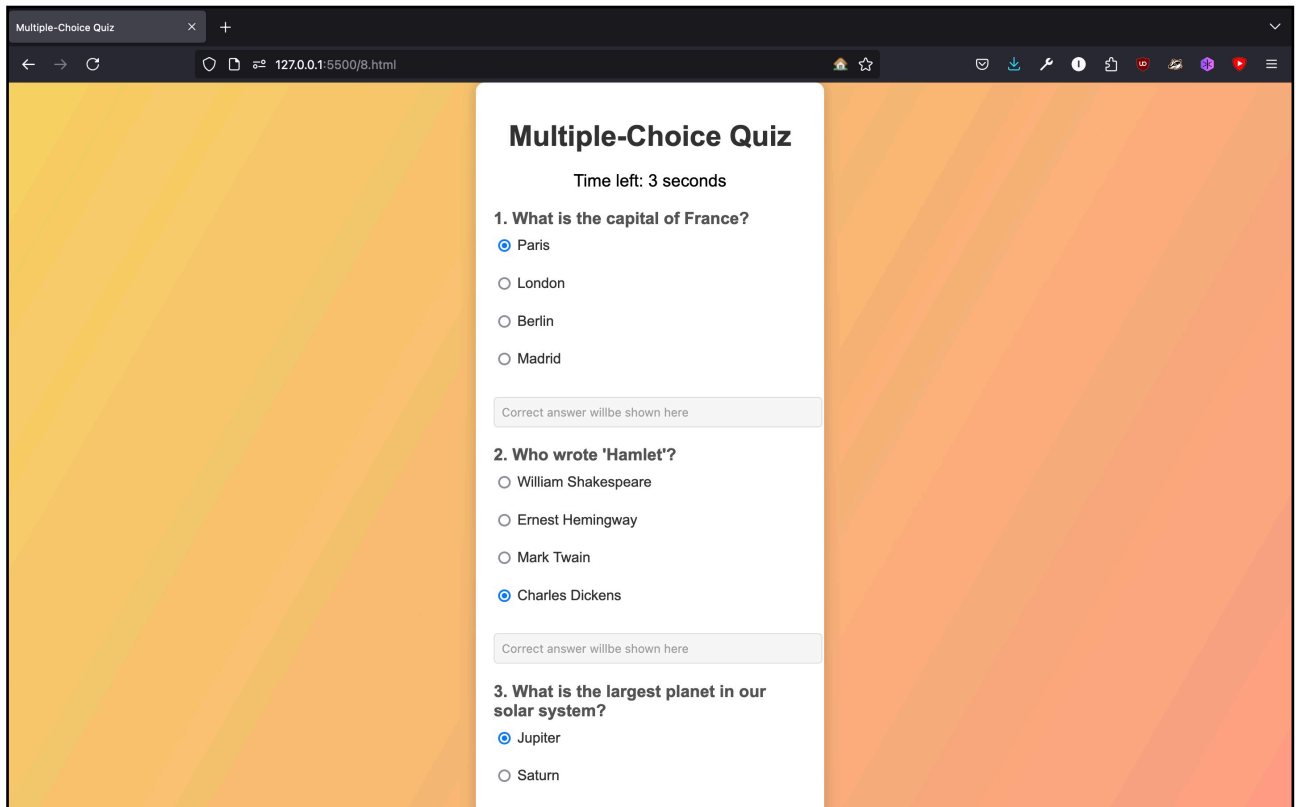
Multiple-Choice Quiz

127.0.0.1:5500/8.html

Multiple-Choice Quiz

Time left: 3 seconds

1. What is the capital of France?

Paris

London

Berlin

Madrid

Correct answer willbe shown here

2. Who wrote 'Hamlet'?

William Shakespeare

Ernest Hemingway

Mark Twain

Charles Dickens

Correct answer willbe shown here

3. What is the largest planet in our solar system?

Jupiter

Saturn